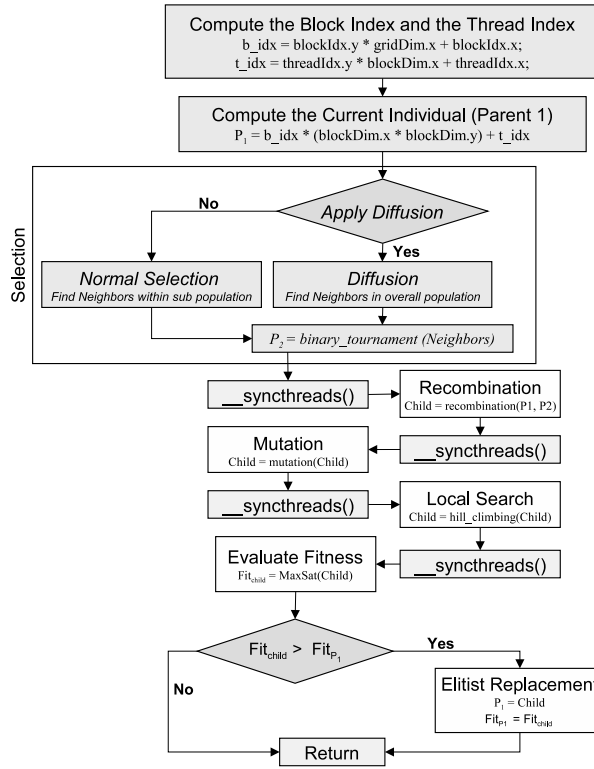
Compute the Block Index and the Thread Index
b_idx = blockIdx.y * gridDim.x + blockIdx.x;
t_idx = threadIdx.y * blockDim.x + threadIdx.x;

Compute the Current Individual (Parent 1)
$P_1$ = b_idx * (blockDim.x * blockDim.y) + t_idx

Selection

No

Apply Diffusion

Yes

Normal Selection
Find Neighbors within sub population

Diffusion
Find Neighbors in overall population

$P_2$ = binary_tournament (Neighbors)

__syncthreads()

Recombination
Child = recombination(P1, P2)

Mutation
Child = mutation(Child)

__syncthreads()

__syncthreads()

Local Search
Child = hill_climbing(Child)

Evaluate Fitness
$Fit_{child}$ = MaxSat(Child)

__syncthreads()

$Fit_{child}$ > $Fit_{P_1}$

Yes

No

Elitist Replacement
$P_1$ = Child
$Fit_{P1}$ = $Fit_{child}$

Return